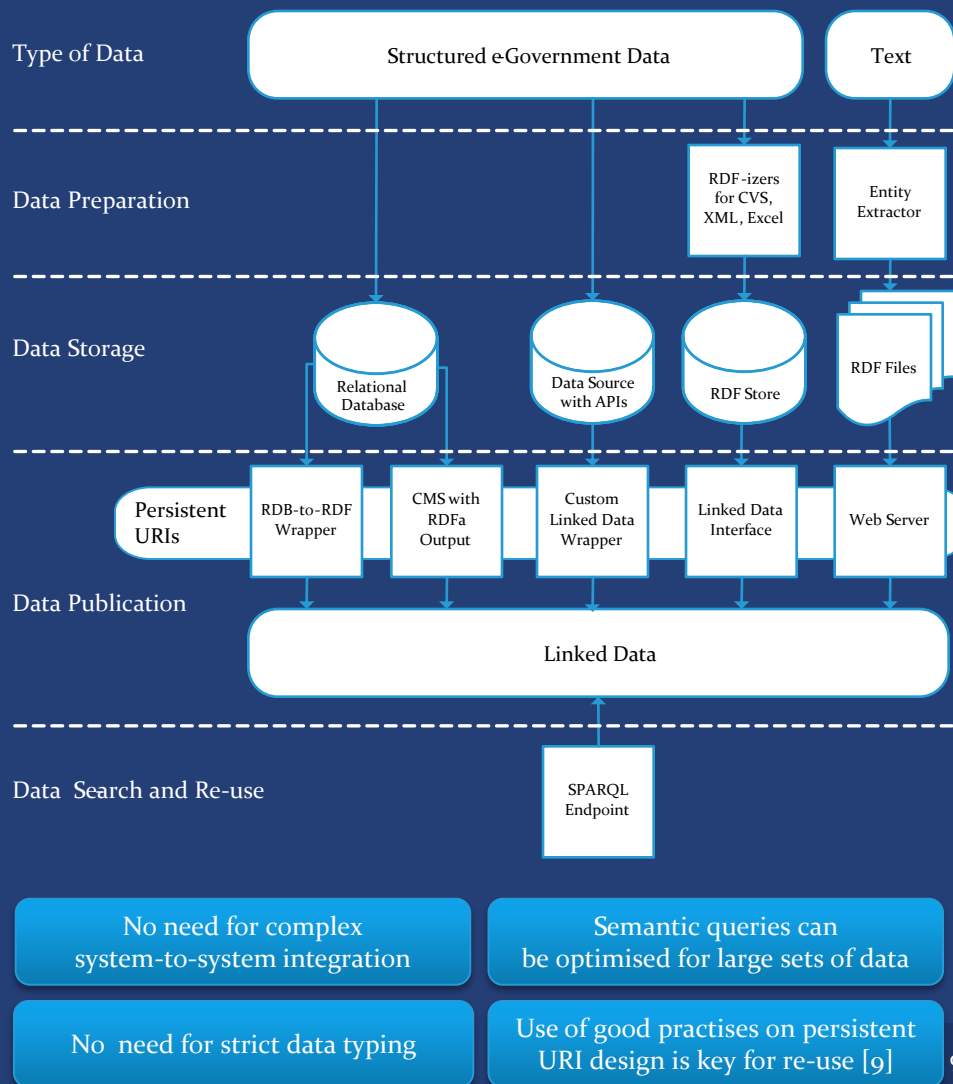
Type of Data

Structured eGovernment Data

Text

Data Preparation

RDF-izers for CVS, XML, Excel

Entity Extractor

Data Storage

Relational Database

Data Source with APIs

RDF Store

RDF Files

Persistent URIs

RDB-to-RDF Wrapper

CMS with RDFa Output

Custom Linked Data Wrapper

Linked Data Interface

Web Server

Data Publication

Linked Data

Data Search and Re-use

SPARQL Endpoint

No need for complex system-to-system integration

Semantic queries can be optimised for large sets of data

No need for strict data typing

Use of good practises on persistent URI design is key for re-use [9]